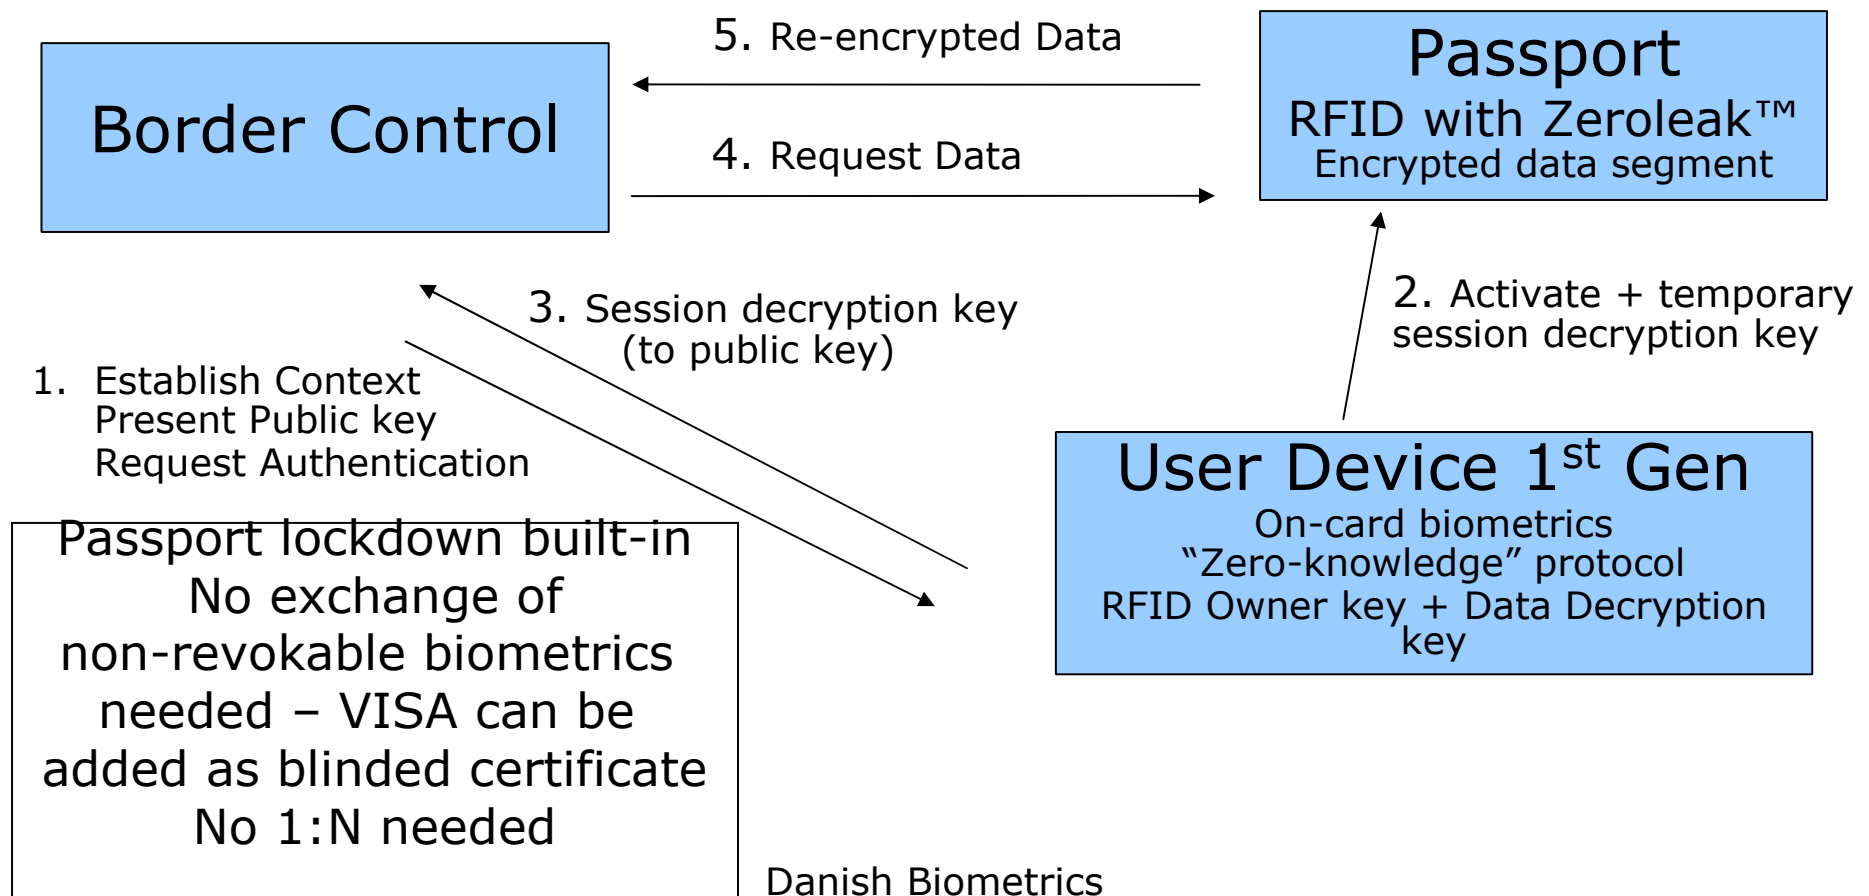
Border Control

5. Re-encrypted Data

4. Request Data

Passport
RFID with Zeroleak™
Encrypted data segment

3. Session decryption key
(to public key)

2. Activate + temporary session decryption key

1. Establish Context
Present Public key
Request Authentication

User Device 1$^{st}$ Gen
On-card biometrics
“Zero-knowledge” protocol
RFID Owner key + Data Decryption key

Passport lockdown built-in
No exchange of non-revokable biometrics needed – VISA can be added as blinded certificate
No 1:N needed

Danish Biometrics